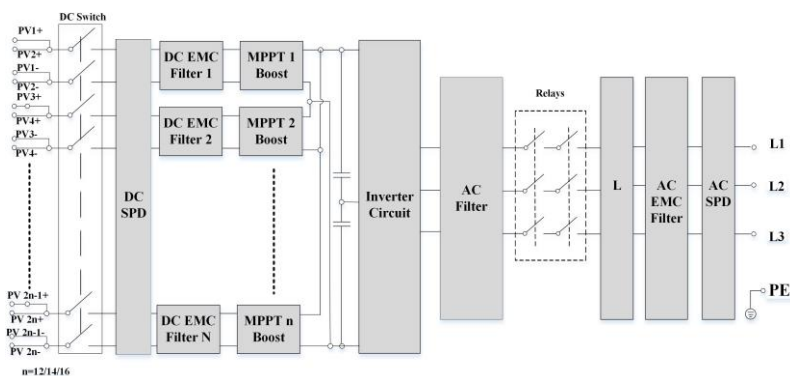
DC Switch

PV1+
PV2+
PV1-
PV2-
PV3+
PV4+
PV3-
PV4-

PV 2n-1+
PV 2n+
PV 2n-1-
PV 2n-
n=12/14/16

DC SPD

DC EMC Filter 1
MPPT 1 Boost
DC EMC Filter 2
MPPT 2 Boost
DC EMC Filter N
MPPT n Boost

Inverter Circuit

AC Filter

Relays

L

AC EMC Filter

AC SPD

L1
L2
L3
PE